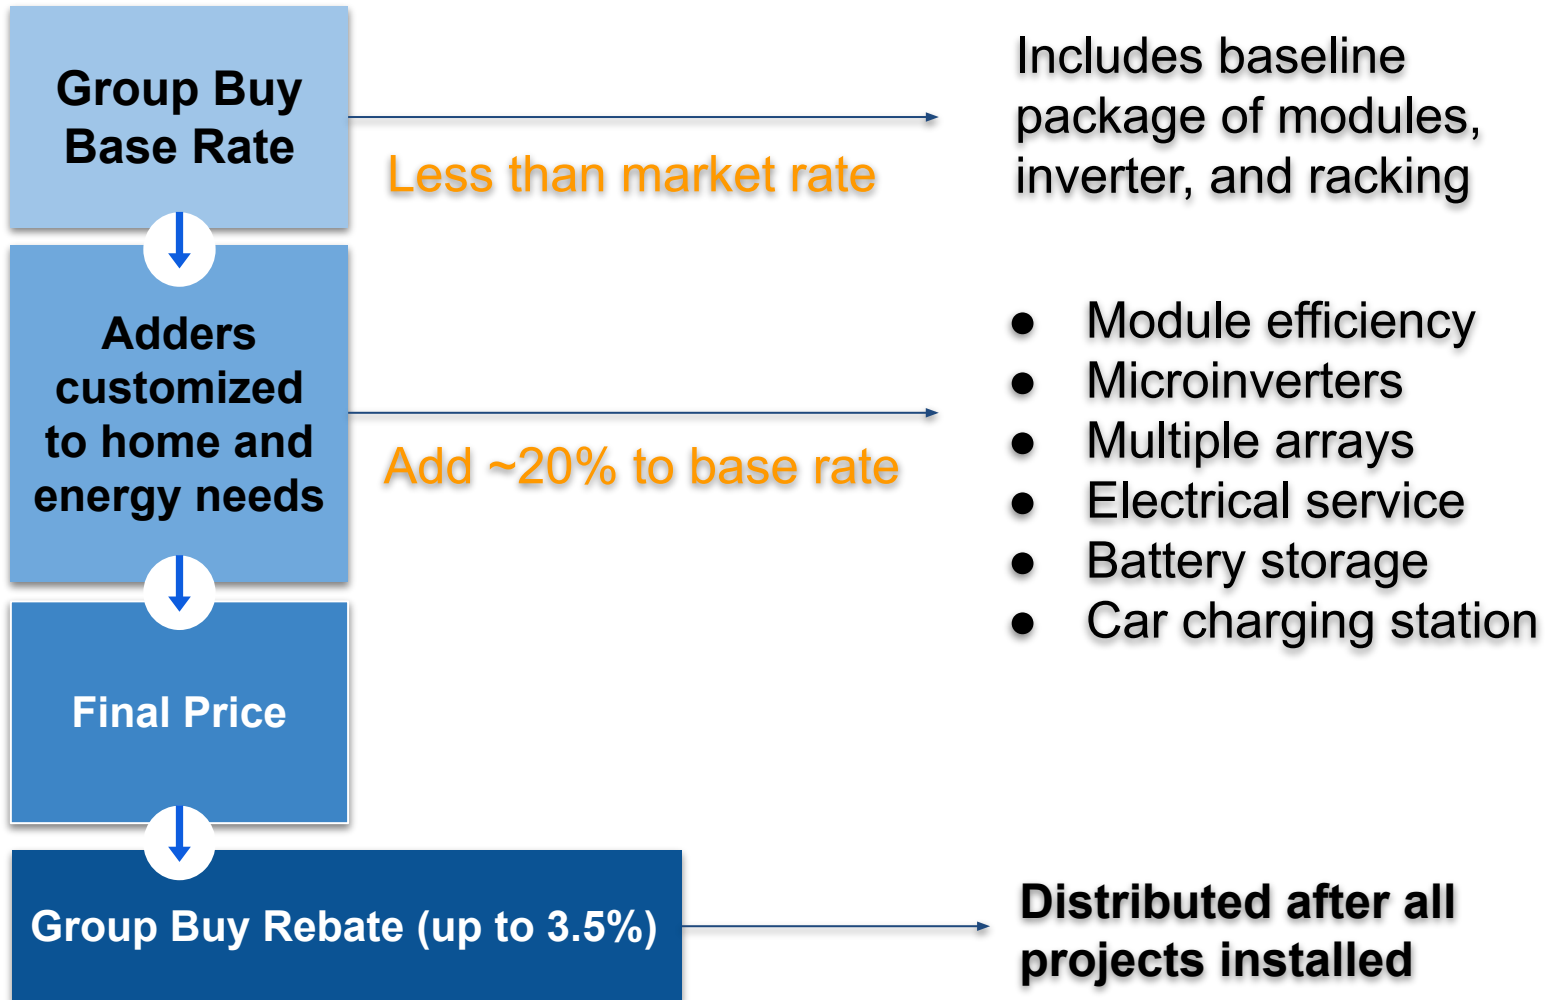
Group Buy Base Rate

Less than market rate

Includes baseline package of modules, inverter, and racking

Adders customized to home and energy needs

Add ~20% to base rate

- Module efficiency
- Microinverters
- Multiple arrays
- Electrical service
- Battery storage
- Car charging station

Final Price

Group Buy Rebate (up to 3.5%)

Distributed after all projects installed